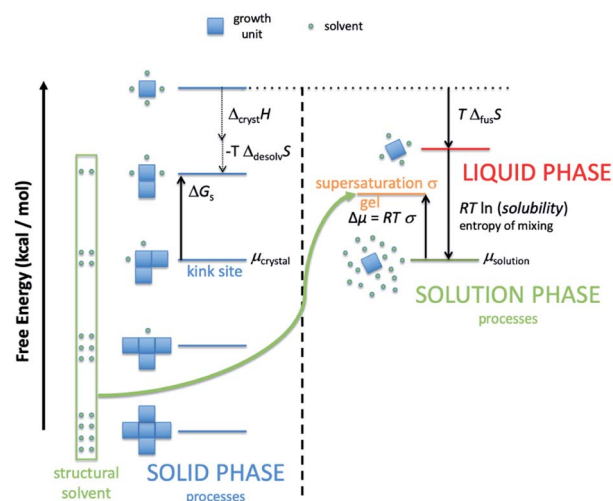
growth unit

solvent

Free Energy (kcal / mol)

$\Delta_{cryst}H$

-T $\Delta_{desolv}S$

$\Delta G_s$

$\mu_{crystal}$

kink site

$T\ \Delta_{fus}S$

LIQUID PHASE

supersaturation $\sigma$

gel

$\Delta\mu = RT\ \sigma$

$RT$ ln (*solubility*)

entropy of mixing

$\mu_{solution}$

SOLUTION PHASE

processes

structural solvent

SOLID PHASE

processes